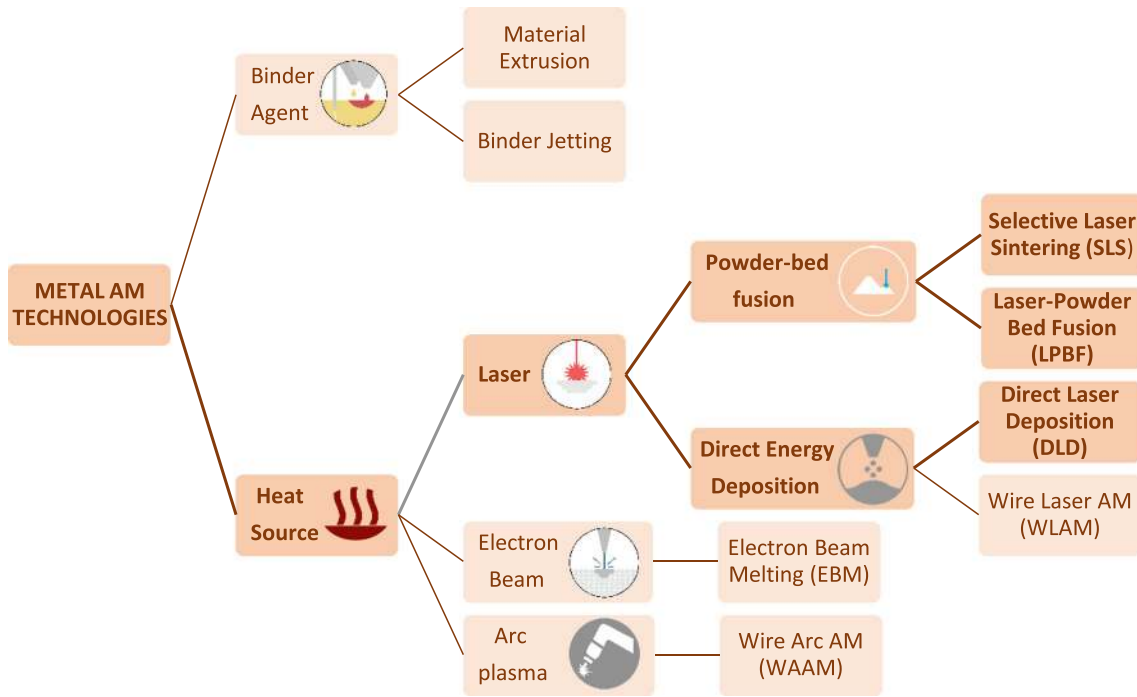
METAL AM TECHNOLOGIES

Binder Agent

Material Extrusion

Binder Jetting

Heat Source

Laser

Powder-bed fusion

Selective Laser Sintering (SLS)

Laser-Powder Bed Fusion (LPBF)

Direct Energy Deposition

Direct Laser Deposition (DLD)

Wire Laser AM (WLAM)

Electron Beam

Electron Beam Melting (EBM)

Arc plasma

Wire Arc AM (WAAM)